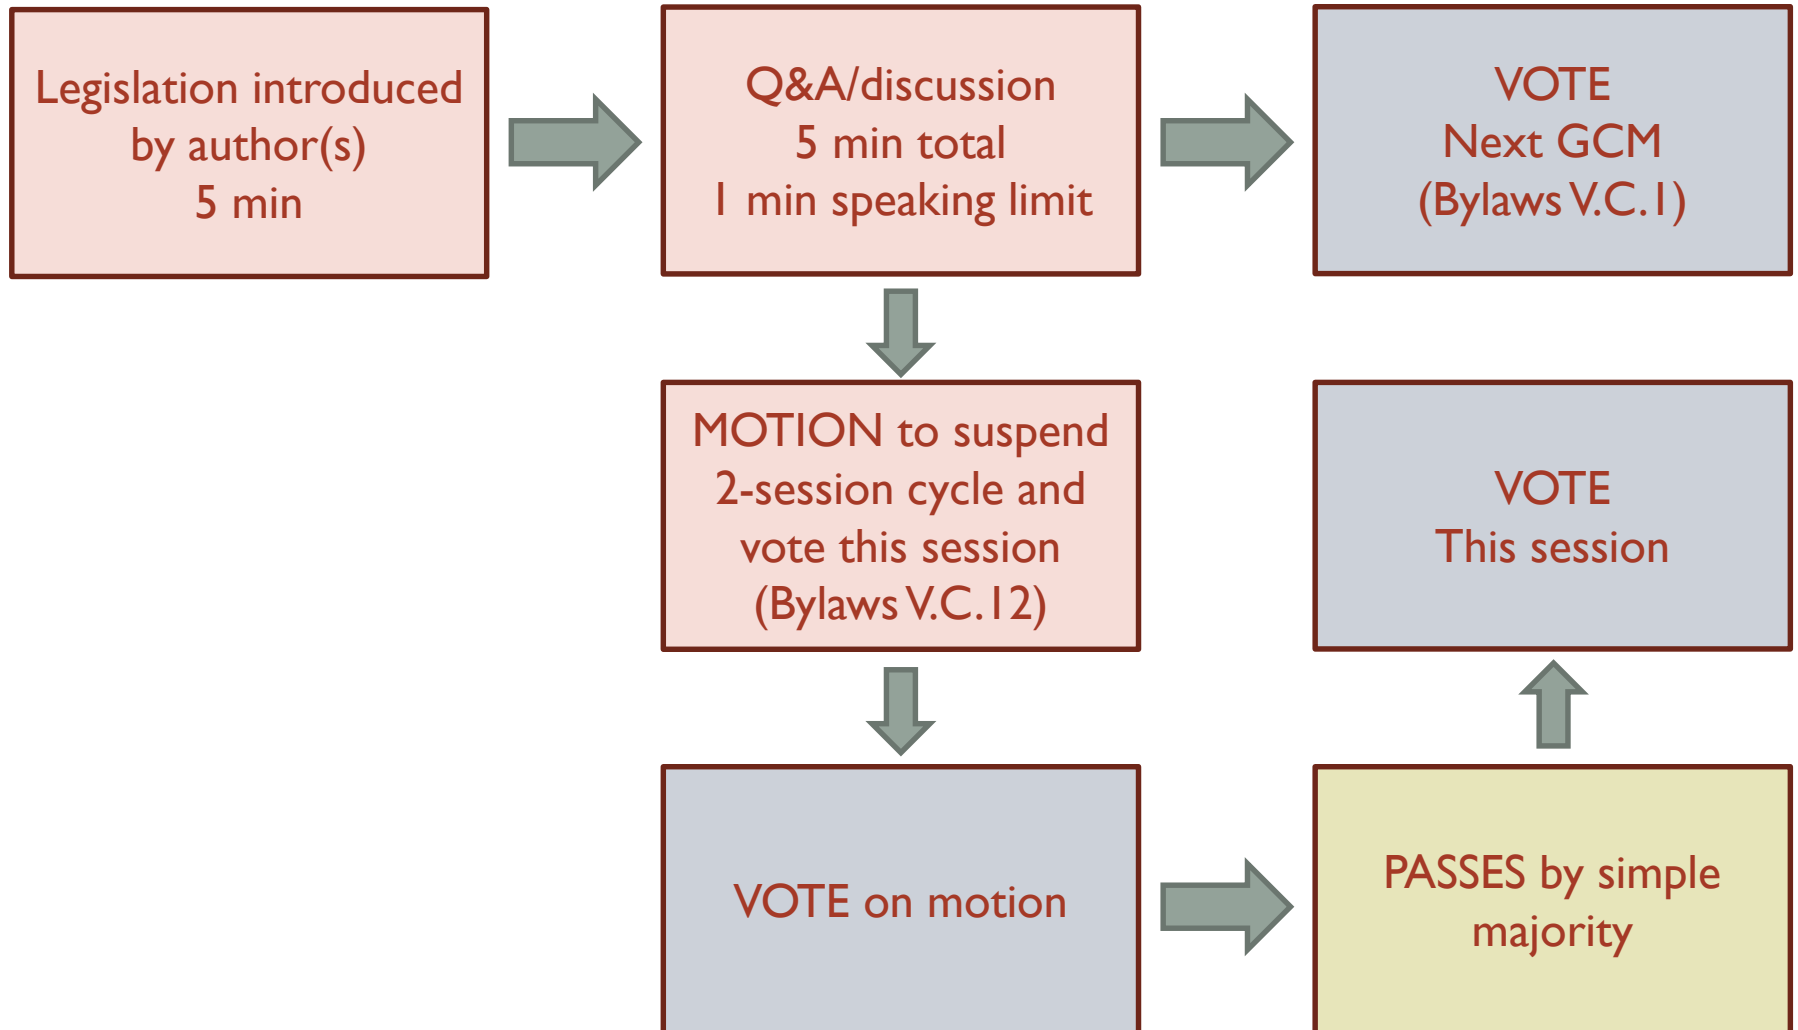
Legislation introduced by author(s)
5 min

Q&A/discussion
5 min total
1 min speaking limit

VOTE
Next GCM
(Bylaws V.C.1)

MOTION to suspend 2-session cycle and vote this session
(Bylaws V.C.12)

VOTE
This session

VOTE on motion

PASSES by simple majority